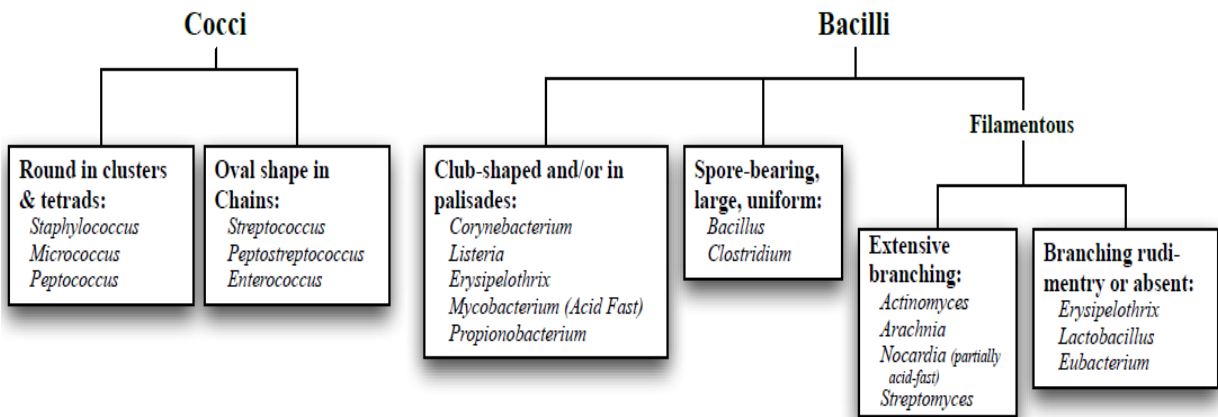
Cocci

Bacilli

Round in clusters & tetrads:
Staphylococcus
Micrococcus
Peptococcus

Oval shape in Chains:
Streptococcus
Peptostreptococcus
Enterococcus

Club-shaped and/or in palisades:
Corynebacterium
Listeria
Erysipelothrix
Mycobacterium (Acid Fast)
Propionobacterium

Spore-bearing, large, uniform:
Bacillus
Clostridium

Filamentous

Extensive branching:
Actinomyces
Arachnia
Nocardia (partially acid-fast)
Streptomyces

Branching rudimentry or absent:
Erysipelothrix
Lactobacillus
Eubacterium